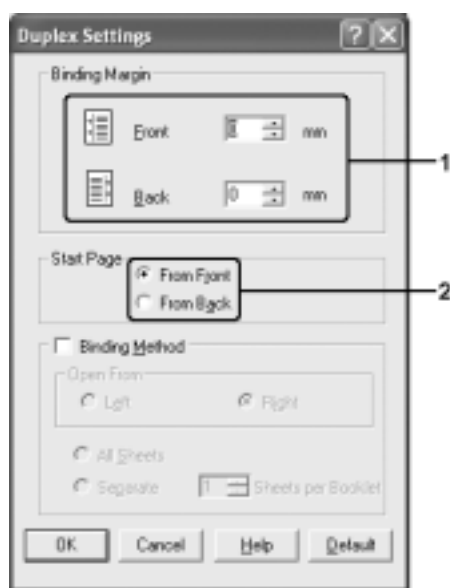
Duplex Settings

Binding Margin

Front 0 mm

Back 0 mm

1

Start Page

From Front

From Back

2

Binding Method

Open From

Left

Right

All Sheets

Separate 1 Sheets per Booklet

OK

Cancel

Help

Default